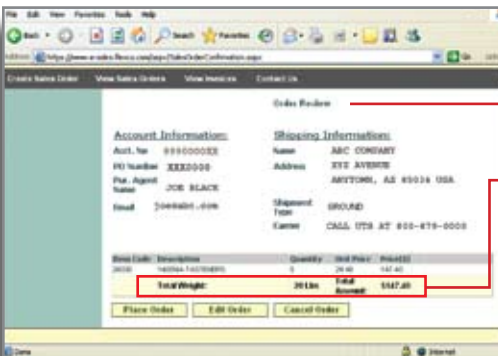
File Edit View Favorites Tools Help

Back Search Favorites

Address https://www.e-sales.flexco.com/asp/SalesOrderConfirmation.aspx Go Links

Create Sales Order View Sales Orders View Invoices Contact Us

Order Review

Account Information:

Acct. No 0000000XX

PO Number XXX2008

Pur. Agent Name JOE BLACK

Email joe@abc.com

Shipping Information:

Name ABC COMPANY

Address XYZ AVENUE

ANYTOWN, AZ 85034 USA

Shipment Type GROUND

Carrier CALL UTS AT 800-878-0000

| Item Code | Description | Quantity | Unit Price | Price($) |
|---|---|---|---|---|
| 26030 | 1400SA-1400WHEPS | 5 | 29.48 | 147.40 |
| | Total Weight: | 20 Lbs | Total Amount: | $147.40 |

Place Order Edit Order Cancel Order

Done Internet